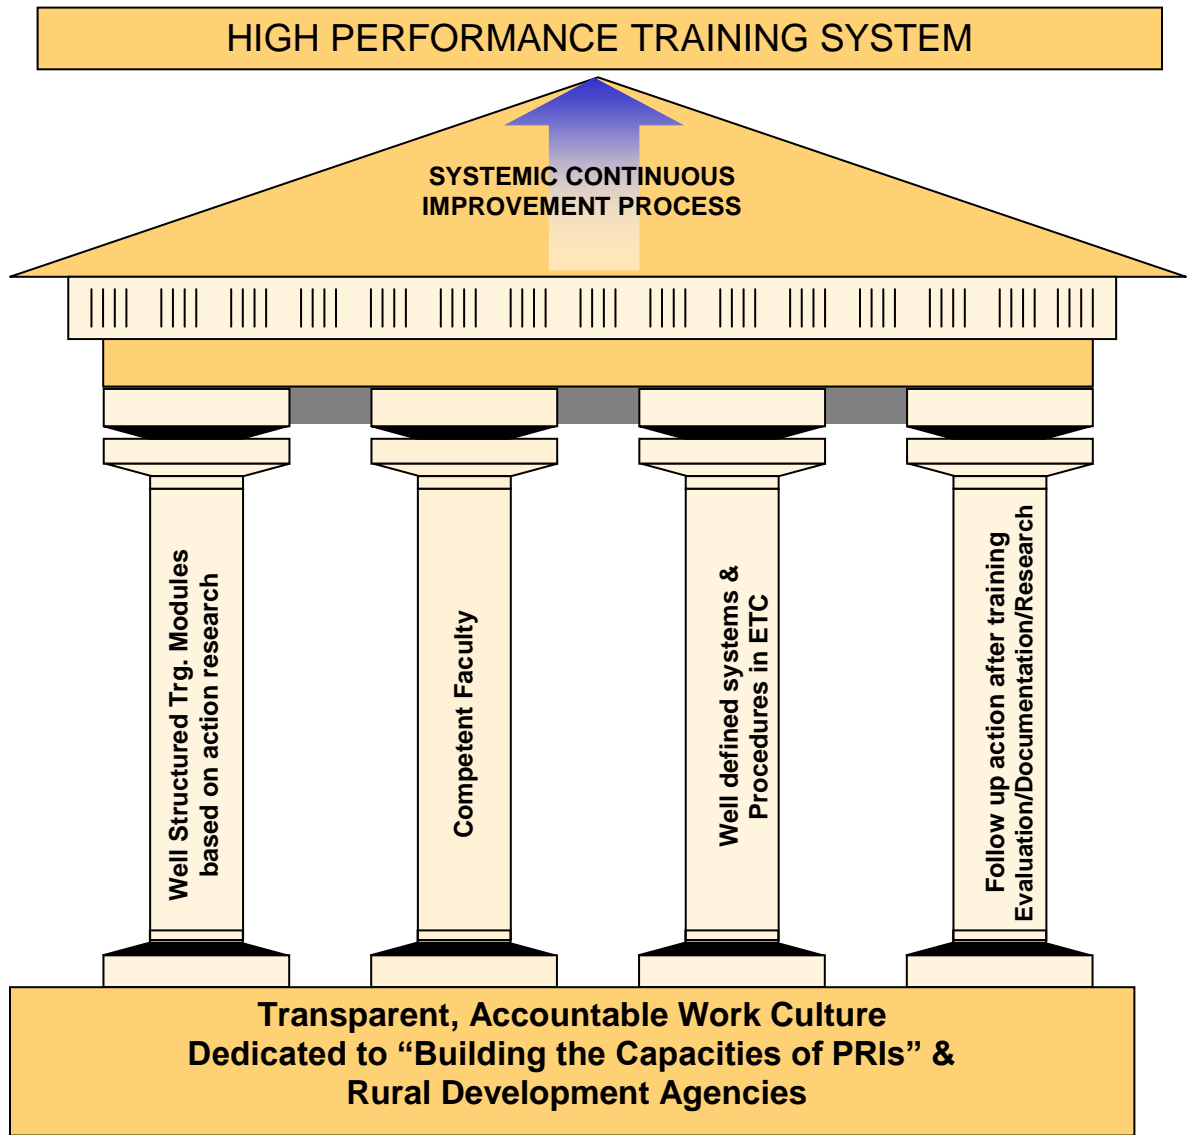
HIGH PERFORMANCE TRAINING SYSTEM

SYSTEMIC CONTINUOUS IMPROVEMENT PROCESS

Well Structured Trg. Modules based on action research

Competent Faculty

Well defined systems & Procedures in ETC

Follow up action after training Evaluation/Documentation/Research

Transparent, Accountable Work Culture
Dedicated to “Building the Capacities of PRIs” &
Rural Development Agencies